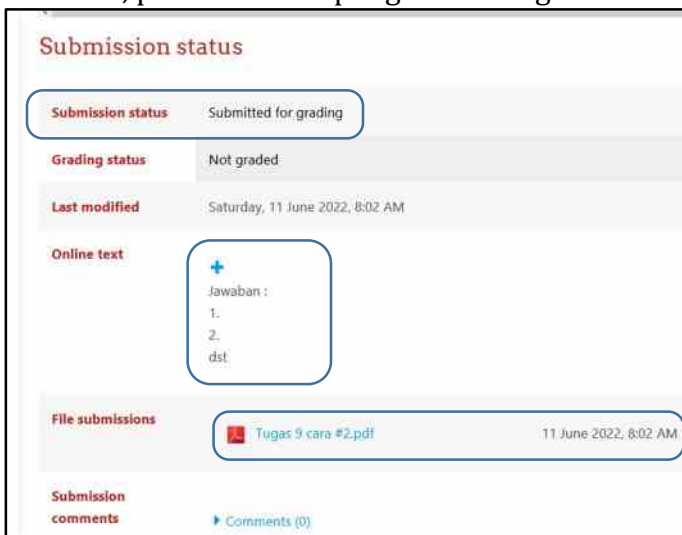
Submission status

| | |
|---|---|
| Submission status | Submitted for grading |
| Grading status | Not graded |
| Last modified | Saturday, 11 June 2022, 8:02 AM |
| Online text | + Jawaban : 1. 2. dst |
| File submissions | Tugas 9 cara #2.pdf 11 June 2022, 8:02 AM |
| Submission comments | ▸ Comments (0) |